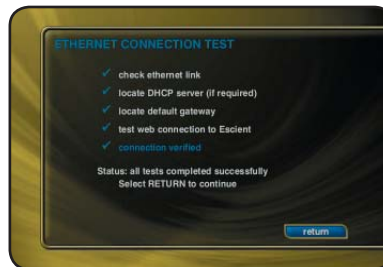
ETHERNET CONNECTION TEST

✓ check ethernet link
✓ locate DHCP server (if required)
✓ locate default gateway
✓ test web connection to Escient
✓ connection verified

Status: all tests completed successfully
Select RETURN to continue

return